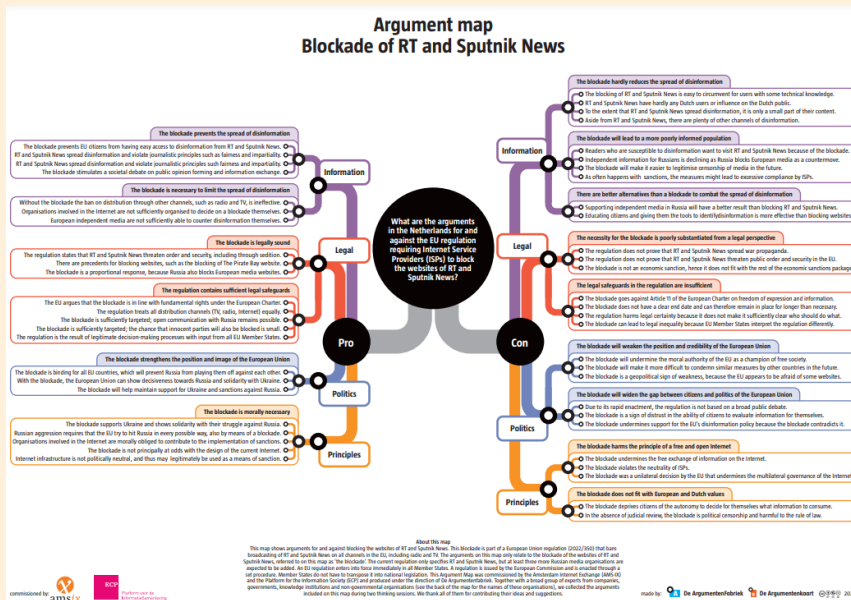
Argument map
Blockade of RT and Sputnik News

What are the arguments in the Netherlands for and against the EU regulation requiring Internet Service Providers (ISPs) to block the websites of RT and Sputnik News?

Pro

Information

The blockade prevents the spread of disinformation
The blockade prevents EU citizens from having easy access to disinformation from RT and Sputnik News.
RT and Sputnik News spread disinformation and violate journalistic principles such as fairness and impartiality.
RT and Sputnik News spread disinformation and violate journalistic principles such fairness and impartiality.
The blockade stimulates a societal debate on public opinion forming and information exchange.

The blockade is necessary to limit the spread of disinformation
Without the blockade the ban on distribution through other channels, such as radio and TV, is ineffective.
Organisations involved in the Internet are not sufficiently organised to decide on a blockade themselves.
European independent media are not sufficiently able to counter disinformation themselves.

Legal

The blockade is legally sound
The regulation states that RT and Sputnik News threaten order and security, including through sedition.
There are precedents for blocking websites, such as the blocking of The Pirate Bay website.
The blockade is a proportional response, because Russia also blocks European media websites.

The regulation contains sufficient legal safeguards
The EU argues that the blockade is in line with fundamental rights under the European Charter.
The regulation treats all distribution channels (TV, radio, Internet) equally.
The blockade is sufficiently targeted; open communication with Russia remains possible.
The blockade is sufficiently targeted; the chance that innocent parties will also be blocked is small.
The regulation is the result of legitimate decision-making processes with input from all EU Member States.

Politics

The blockade strengthens the position and image of the European Union
The blockade is binding for all EU countries, which will prevent Russia from playing them off against each other.
With the blockade, the European Union can show decisiveness towards Russia and solidarity with Ukraine.
The blockade will help maintain support for Ukraine and sanctions against Russia.

Principles

The blockade is morally necessary
The blockade supports Ukraine and shows solidarity with their struggle against Russia.
Russian aggression requires that the EU try to hit Russia in every possible way, also by means of a blockade.
Organisations involved in the Internet are morally obliged to contribute to the implementation of sanctions.
The blockade is not principally at odds with the design of the current Internet.
Internet infrastructure is not politically neutral, and thus may legitimately be used as a means of sanction.

Con

Information

The blockade hardly reduces the spread of disinformation
The blocking of RT and Sputnik News is easy to circumvent for users with some technical knowledge.
RT and Sputnik News have hardly any Dutch users or influence on the Dutch public.
To the extent that RT and Sputnik News spread disinformation, it is only a small part of their content.
Aside from RT and Sputnik News, there are plenty of other channels of disinformation.

The blockade will lead to a more poorly informed population
Readers who are susceptible to disinformation want to visit RT and Sputnik News because of the blockade.
Independent information for Russians is declining as Russia blocks European media as a countermove.
The blockade will make it easier to legitimise censorship of media in the future.
As often happens with sanctions, the measures might lead to excessive compliance by ISPs.

There are better alternatives than a blockade to combat the spread of disinformation
Supporting independent media in Russia will have a better result than blocking RT and Sputnik News.
Educating citizens and giving them the tools to identify disinformation is more effective than blocking websites.

Legal

The necessity for the blockade is poorly substantiated from a legal perspective
The regulation does not prove that RT and Sputnik News spread war propaganda.
The regulation does not prove that RT and Sputnik News threaten public order and security in the EU.
The blockade is not an economic sanction, hence it does not fit with the rest of the economic sanctions package.

The legal safeguards in the regulation are insufficient
The blockade goes against Article 11 of the European Charter on freedom of expression and information.
The blockade does not have a clear end date and can therefore remain in place for longer than necessary.
The regulations harm legal certainty because it does not make it sufficiently clear who should do what.
The blockade can lead to legal inequality because EU Member States interpret the regulation differently.

Politics

The blockade will weaken the position and credibility of the European Union
The blockade will undermine the moral authority of the EU as a champion of free society.
The blockade will make it more difficult to condemn similar measures by other countries in the future.
The blockade is a geopolitical sign of weakness, because the EU appears to be afraid of some websites.

The blockade will widen the gap between citizens and politics of the European Union
Due to its rapid enactment, the regulation is not based on a broad public debate.
The blockade is a sign of distrust in the ability of citizens to evaluate information for themselves.
The blockade undermines support for the EU's disinformation policy because the blockade contradicts it.

Principles

The blockade harms the principle of a free and open Internet
The blockade undermines the free exchange of information on the Internet.
The blockade violates the neutrality of ISPs.
The blockade was a unilateral decision by the EU that undermines the multilateral governance of the Internet.

The blockade does not fit with European and Dutch values
The blockade deprives citizens of the autonomy to decide for themselves what information to consume.
In the absence of judicial review, the blockade is political censorship and harmful to the rule of law.

About this map
This map shows arguments for and against blocking the websites of RT and Sputnik News. This blockade is part of a European Union regulation (2022/350) that bans broadcasting of RT and Sputnik News on all channels in the EU, including radio and TV. The arguments on this map only relate to the blockade of the websites of RT and Sputnik News, referred to on this map as 'the blockade'. The current regulation only specifies RT and Sputnik News, but at least three more Russian media organisations are expected to be added. An EU regulation enters into force immediately in all Member States. A regulation is issued by the European Commission and is enacted through set procedure. Member States do not have to transpose it into national legislation. This Argument Map was commissioned by the Amsterdam Internet Exchange (AMS-IX) and the Platform for the Information Society (ECP) and produced under the direction of De Argumentenfabriek. Together with a broad group of experts from companies, governments, knowledge institutions and non-governmental organisations (see the back of the map for the names of these organisations), we collected the arguments included on this map during two thinking sessions. We thank all of them for contributing their ideas and suggestions.

commissioned by: amsix ECP Platform voor de InformatieSamenleving

made by: De ArgumentenFabriek De Argumentenkaart © 20